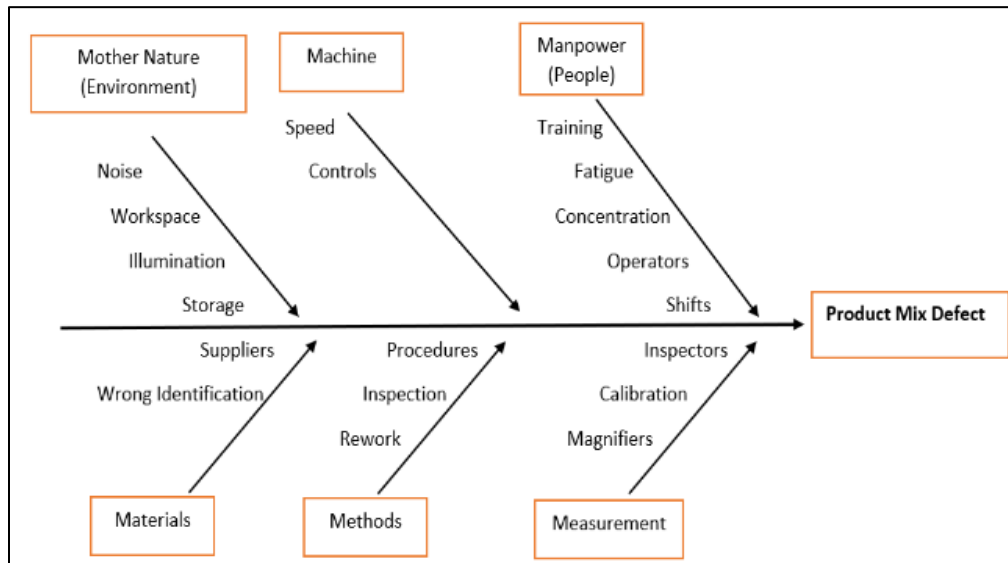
Mother Nature (Environment)

Machine

Manpower (People)

Noise
Workspace
Illumination
Storage

Speed
Controls

Training
Fatigue
Concentration
Operators
Shifts

Product Mix Defect

Suppliers
Wrong Identification

Procedures
Inspection
Rework

Inspectors
Calibration
Magnifiers

Materials

Methods

Measurement